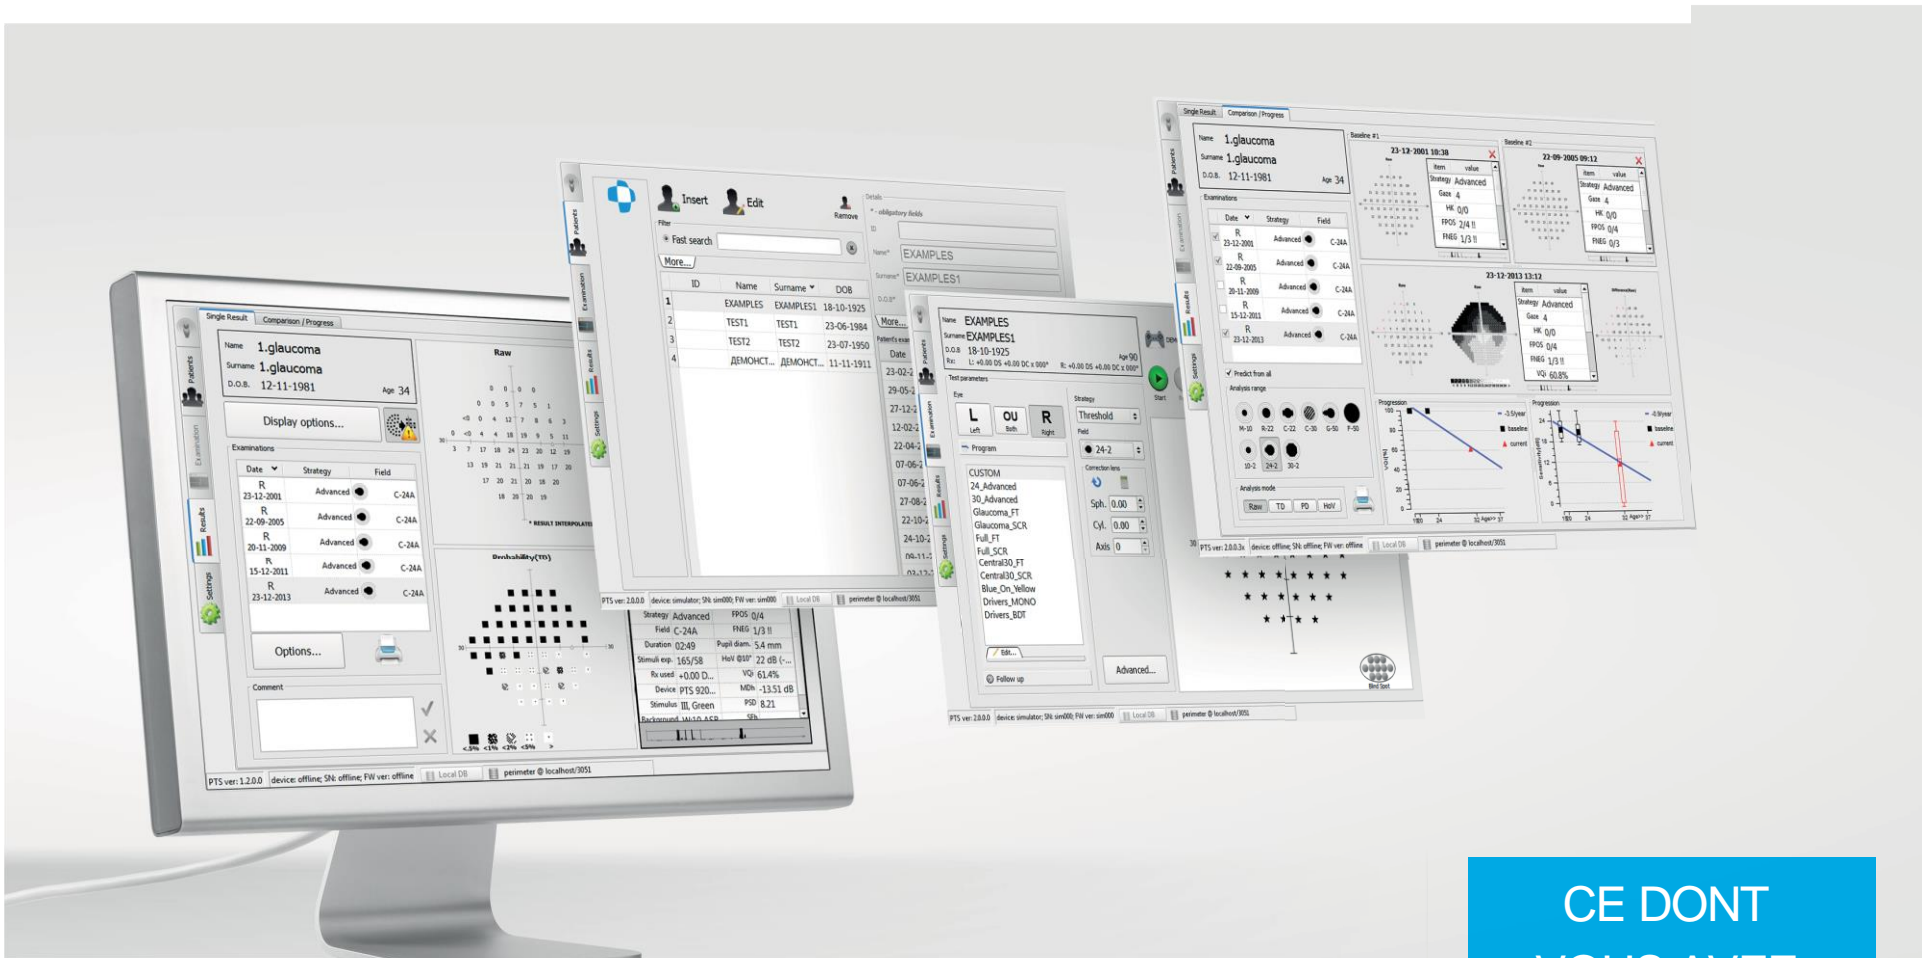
Single Result | Comparison / Progress

Name 1.glaucoma
Surname 1.glaucoma
D.O.B. 12-11-1981
Age 34

Display options...

Examinations

| Date | Strategy | Field |
|---|---|---|
| R 23-12-2001 | Advanced | C-24A |
| R 22-09-2005 | Advanced | C-24A |
| R 20-11-2009 | Advanced | C-24A |
| R 15-12-2011 | Advanced | C-24A |
| R 23-12-2013 | Advanced | C-24A |

Options...

Comment

Raw

* RESULT INTERPOLATED

Probability(TD)

<5% <1% <2% <5%

Strategy Advanced FPOS 0/4
Field C-24A FNEG 1/3 !!
Duration 02:49 Pupil diam. 5.4 mm
Stimuli exp. 165/58 HoV @10° 22 dB
Rx used +0.00 D... VQi 61.4%
Device PTS 920... MDn -13.51 dB
Stimulus III, Green PSD 8.21
Background W10 ASB

PTS ver: 1.2.0.0 device: offline; SN: offline; FW ver: offline | Local DB | perimeter @ localhost/3051

Patients Examination Results Settings

Insert Edit Remove
Filter
Fast search
More...

| ID | Name | Surname | DOB |
|---|---|---|---|
| 1 | EXAMPLES | EXAMPLES1 | 18-10-1925 |
| 2 | TEST1 | TEST1 | 23-06-1984 |
| 3 | TEST2 | TEST2 | 23-07-1950 |
| 4 | ДЕМОНСТ... | ДЕМОНСТ... | 11-11-1911 |

Details
* - obligatory fields
ID
Name* EXAMPLES
Surname* EXAMPLES1
D.O.B*
More...
Patient's exa
Date
23-02-2
29-05-2
27-12-2
12-02-2
22-04-2
07-06-2
07-06-2
27-08-2
22-10-2
24-10-2
09-11-2

PTS ver: 2.0.0.0 device: simulator; SN: sim000; FW ver: sim000 | Local DB | perimeter @ localhost/3051

Name EXAMPLES
Surname EXAMPLES1
D.O.B 18-10-1925
Age 90
Rx: L: +0.00 DS +0.00 DC x 000° R: +0.00 DS +0.00 DC x 000°
Start
Test parameters
Eye
L Left OU Both R Right
Program
CUSTOM
24_Advanced
30_Advanced
Glaucoma_FT
Glaucoma_SCR
Full_FT
Full_SCR
Central30_FT
Central30_SCR
Blue_On_Yellow
Drivers_MONO
Drivers_BDT
Edit...
Follow up
Strategy
Threshold
Field
24-2
Correction lens
Sph. 0.00
Cyl. 0.00
Axis 0
Advanced...
Blind Spot

PTS ver: 2.0.0.0 device: simulator; SN: sim000; FW ver: sim000 | Local DB | perimeter @ localhost/3051

Single Result | Comparison / Progress
Name 1.glaucoma
Surname 1.glaucoma
D.O.B. 12-11-1981
Age 34
Examinations

| Date | Strategy | Field |
|---|---|---|
| R 23-12-2001 | Advanced | C-24A |
| R 22-09-2005 | Advanced | C-24A |
| R 20-11-2009 | Advanced | C-24A |
| R 15-12-2011 | Advanced | C-24A |
| R 23-12-2013 | Advanced | C-24A |

Predict from all
Analysis range
M-10 R-22 C-22 C-30 G-50 F-50
10-2 24-2 30-2
Analysis mode
Raw TD PD HoV

Baseline #1
23-12-2001 10:38
Item value
Strategy Advanced
Gaze 4
HK 0/0
FPOS 2/4 !!
FNEG 1/3 !!

Baseline #2
22-09-2005 09:12
Item value
Strategy Advanced
Gaze 4
HK 0/0
FPOS 0/4
FNEG 0/3

23-12-2013 13:12
Item value
Strategy Advanced
Gaze 4
HK 0/0
FPOS 0/4
FNEG 1/3 !!
VQi 60.8%

Progression
-3.5/year
baseline
current
Age>> 37

Progression
-0.9/year
baseline
current
Age>> 37

PTS ver: 2.0.0.3x device: offline; SN: offline; FW ver: offline | Local DB | perimeter @ localhost/3051

CE DONT
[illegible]